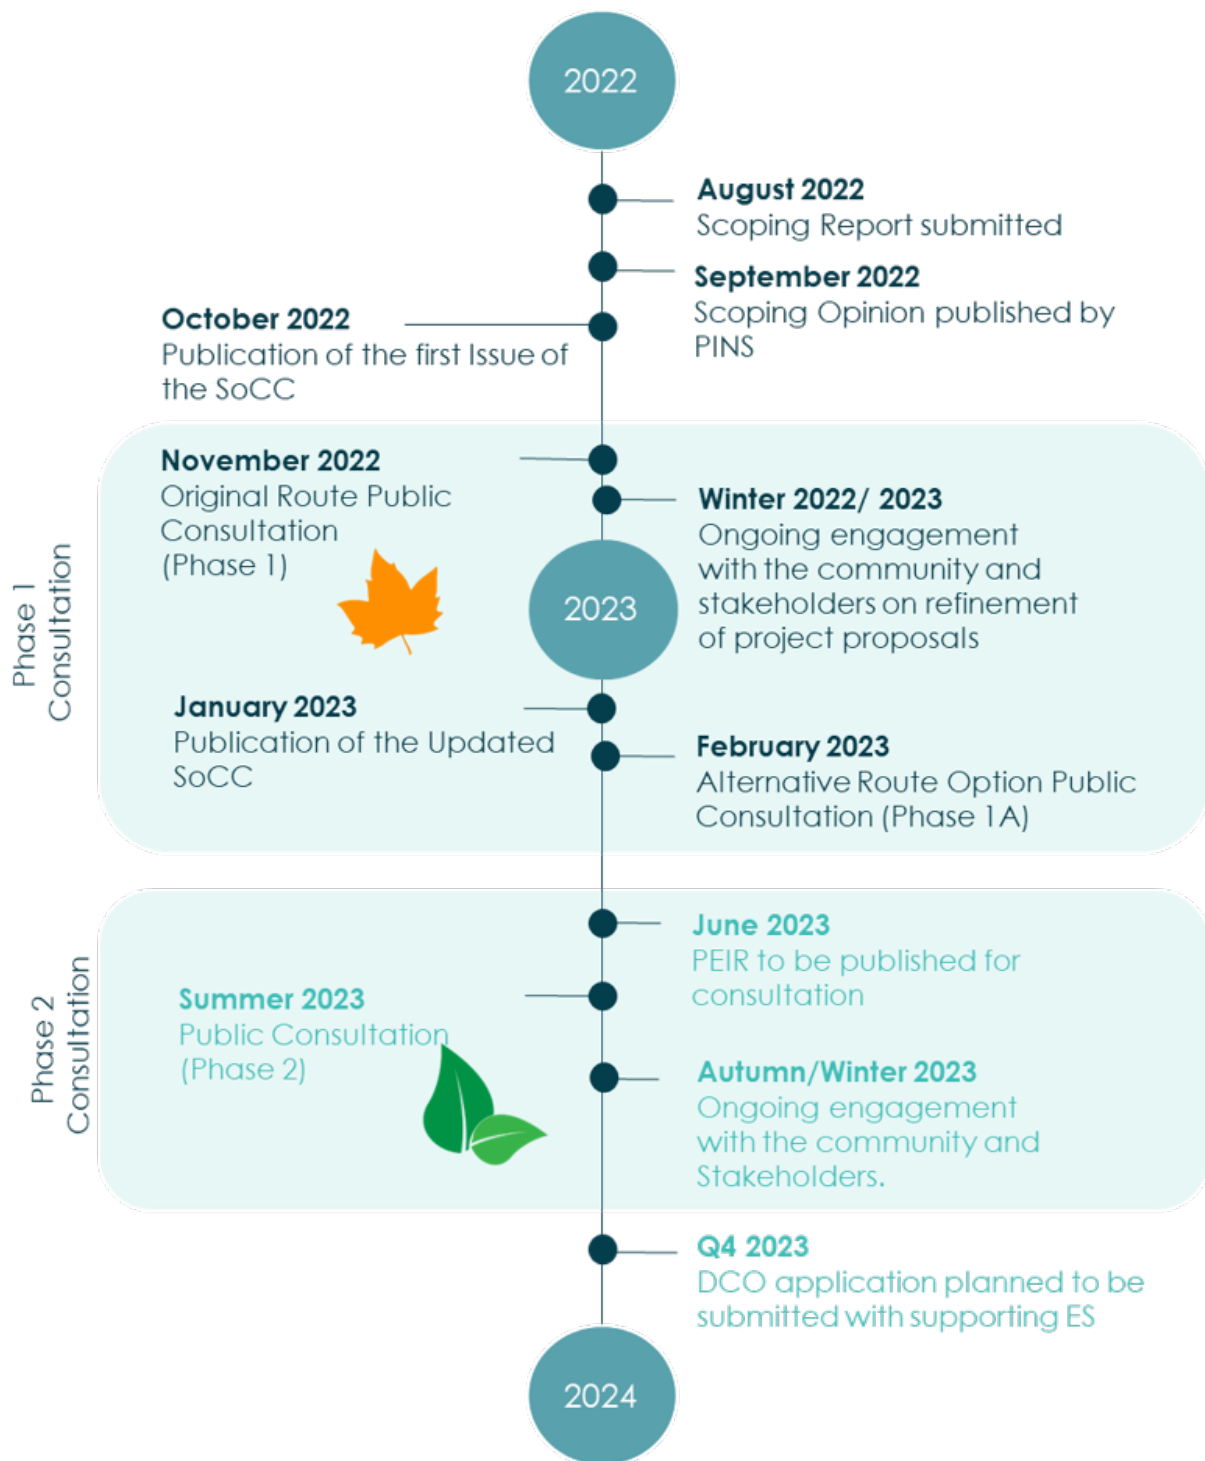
2022

August 2022
Scoping Report submitted

September 2022
Scoping Opinion published by PINS

October 2022
Publication of the first Issue of the SoCC

Phase 1 Consultation

November 2022
Original Route Public Consultation (Phase 1)

Winter 2022/ 2023
Ongoing engagement with the community and stakeholders on refinement of project proposals

2023

January 2023
Publication of the Updated SoCC

February 2023
Alternative Route Option Public Consultation (Phase 1A)

Phase 2 Consultation

June 2023
PEIR to be published for consultation

Summer 2023
Public Consultation (Phase 2)

Autumn/Winter 2023
Ongoing engagement with the community and Stakeholders.

Q4 2023
DCO application planned to be submitted with supporting ES

2024